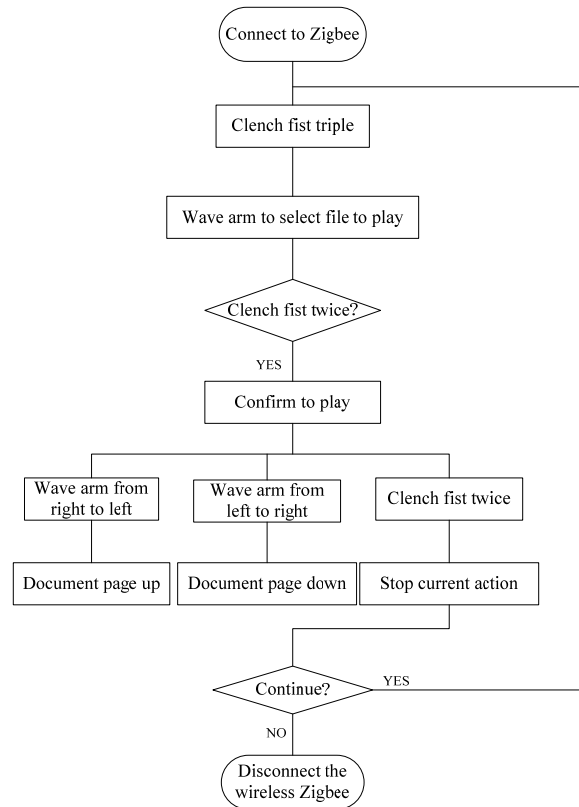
Connect to Zigbee

Clench fist triple

Wave arm to select file to play

Clench fist twice?

YES

Confirm to play

Wave arm from right to left

Wave arm from left to right

Clench fist twice

Document page up

Document page down

Stop current action

Continue?

YES

NO

Disconnect the wireless Zigbee